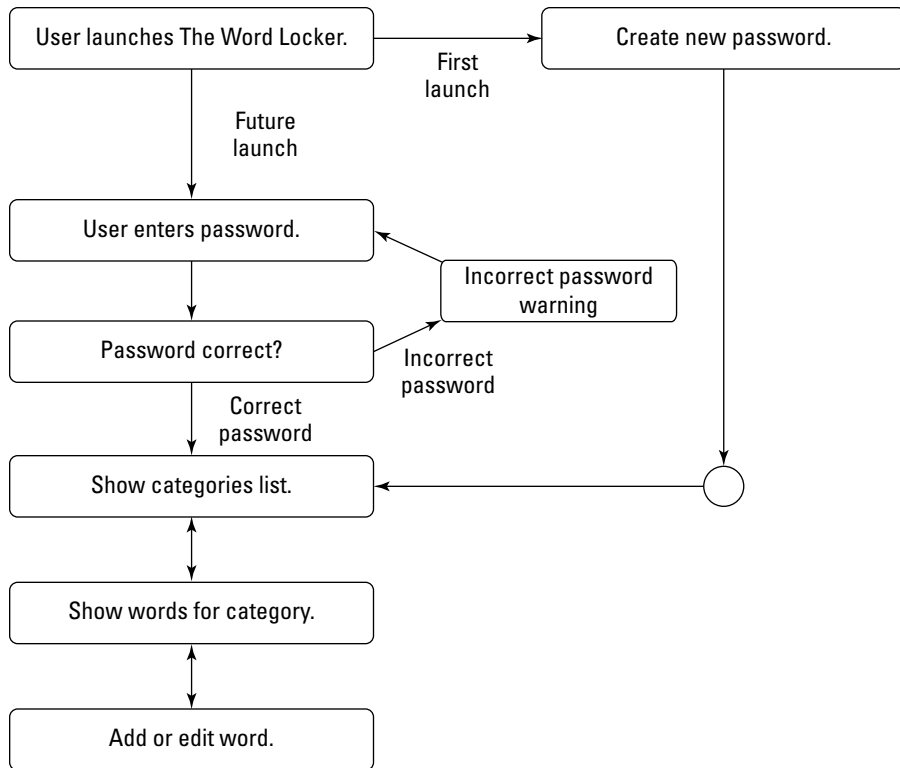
User launches The Word Locker.

First launch

Create new password.

Future launch

User enters password.

Incorrect password warning

Password correct?

Incorrect password

Correct password

Show categories list.

Show words for category.

Add or edit word.